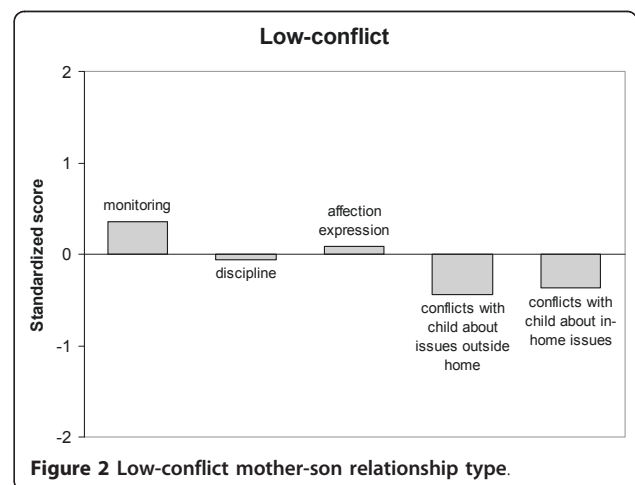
Low-conflict

2

1

0

-1

-2

Standardized score

monitoring

discipline

affection expression

conflicts with child about issues outside home

conflicts with child about in-home issues

Figure 2 Low-conflict mother-son relationship type.